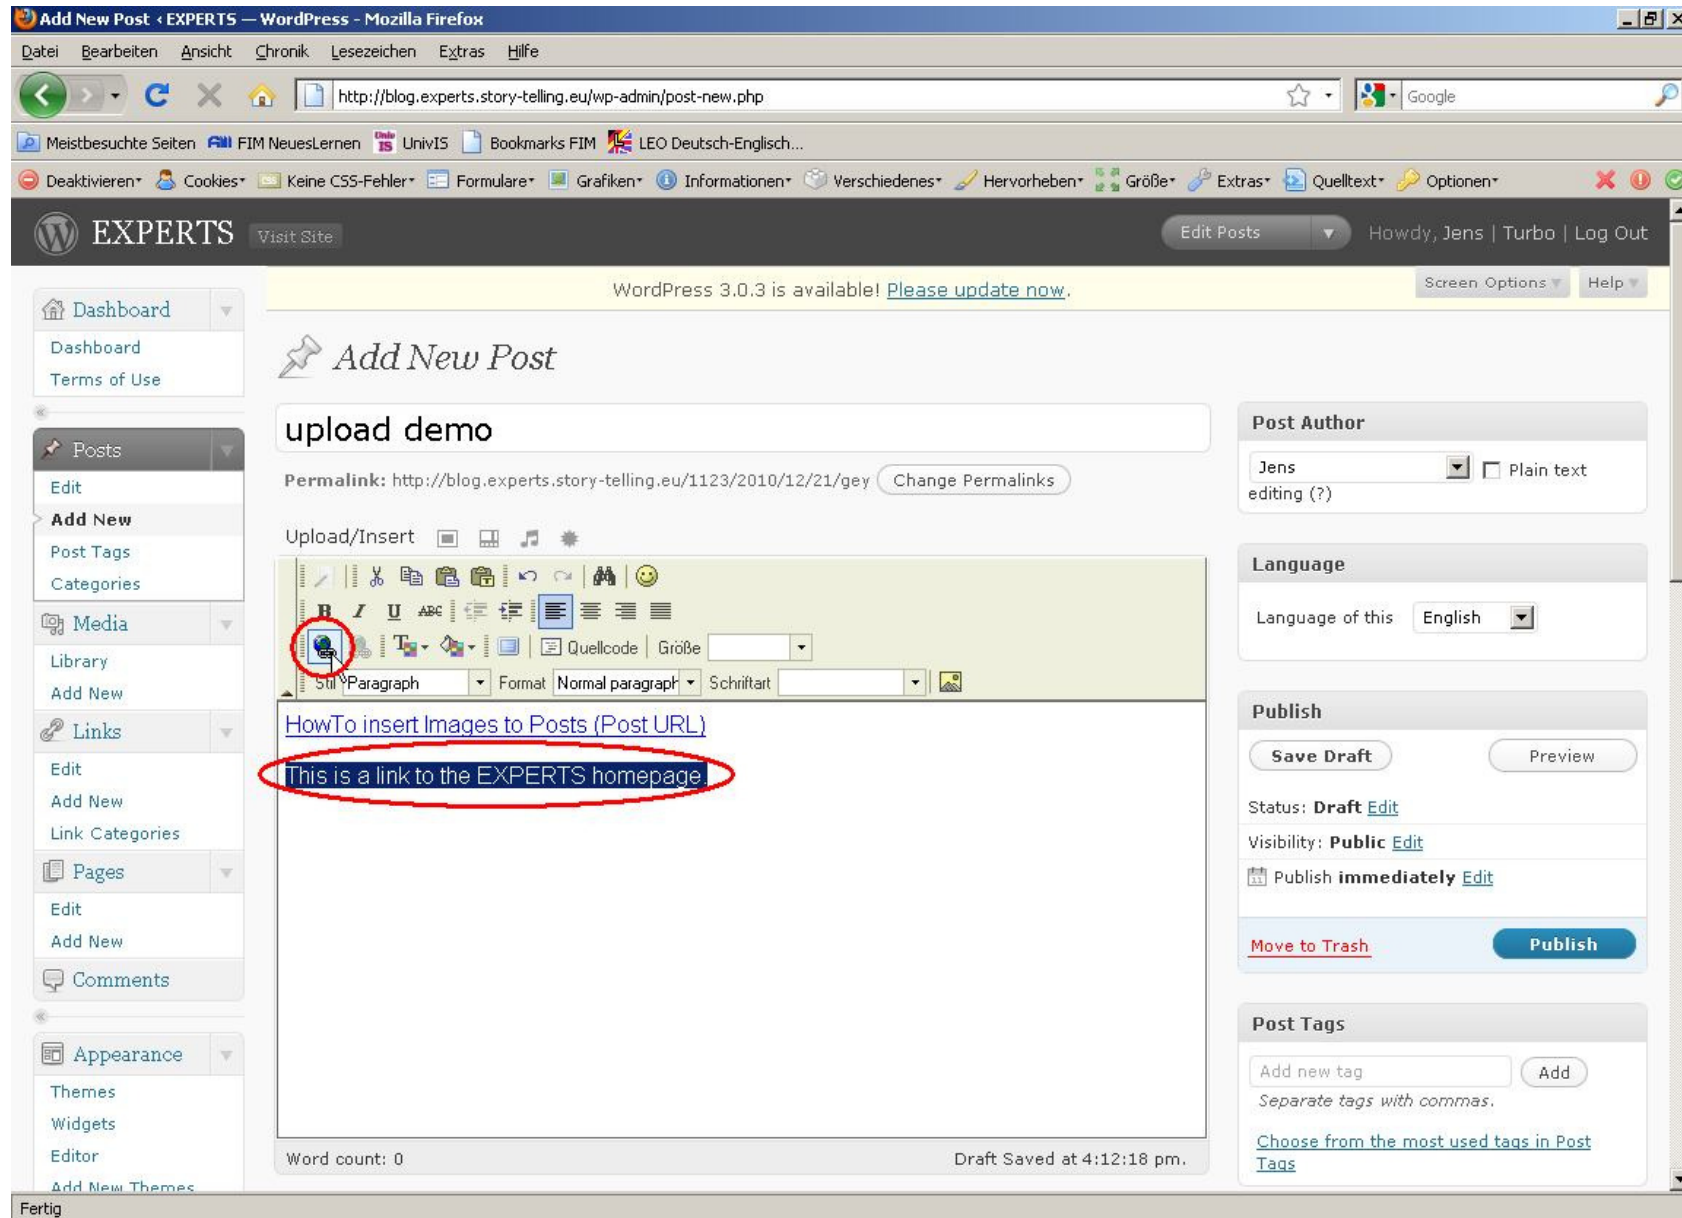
Add New Post ‹ EXPERTS — WordPress - Mozilla Firefox

Datei Bearbeiten Ansicht Chronik Lesezeichen Extras Hilfe

http://blog.experts.story-telling.eu/wp-admin/post-new.php

Google

Meistbesuchte Seiten FIM NeuesLernen UnivIS Bookmarks FIM LEO Deutsch-Englisch...

Deaktivieren Cookies Keine CSS-Fehler Formulare Grafiken Informationen Verschiedenes Hervorheben Größe Extras Quelltext Optionen

EXPERTS Visit Site

Edit Posts

Howdy, Jens | Turbo | Log Out

Screen Options Help

WordPress 3.0.3 is available! Please update now.

Dashboard
Dashboard
Terms of Use

Posts
Edit
Add New
Post Tags
Categories

Media
Library
Add New

Links
Edit
Add New
Link Categories

Pages
Edit
Add New

Comments

Appearance
Themes
Widgets
Editor
Add New Themes

Add New Post

upload demo

Permalink: http://blog.experts.story-telling.eu/1123/2010/12/21/gey Change Permalinks

Upload/Insert

Quellcode Größe

Stil Paragraph Format Normal paragraph Schriftart

HowTo insert Images to Posts (Post URL)

This is a link to the EXPERTS homepage.

Word count: 0

Draft Saved at 4:12:18 pm.

Post Author
Jens
Plain text editing (?)

Language
Language of this English

Publish
Save Draft Preview
Status: Draft Edit
Visibility: Public Edit
Publish immediately Edit
Move to Trash Publish

Post Tags
Add new tag Add
Separate tags with commas.
Choose from the most used tags in Post Tags

Fertig